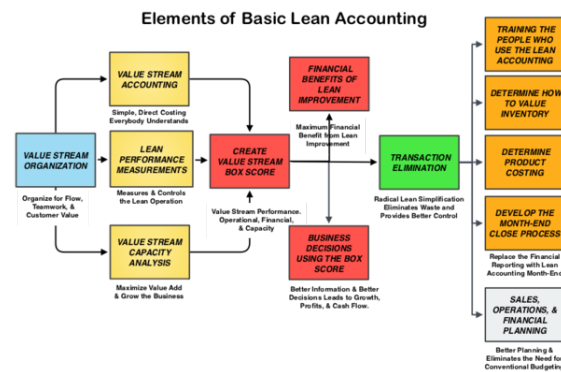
Elements of Basic Lean Accounting

VALUE STREAM ORGANIZATION

Organize for Flow, Teamwork, & Customer Value

VALUE STREAM ACCOUNTING

Simple, Direct Costing Everybody Understands

LEAN PERFORMANCE MEASUREMENTS

Measures & Controls the Lean Operation

VALUE STREAM CAPACITY ANALYSIS

Maximize Value Add & Grow the Business

CREATE VALUE STREAM BOX SCORE

Value Stream Performance. Operational, Financial, & Capacity

FINANCIAL BENEFITS OF LEAN IMPROVEMENT

Maximum Financial Benefit from Lean Improvement

BUSINESS DECISIONS USING THE BOX SCORE

Better Information & Better Decisions Leads to Growth, Profits, & Cash Flow.

TRANSACTION ELIMINATION

Radical Lean Simplification Eliminates Waste and Provides Better Control

TRAINING THE PEOPLE WHO USE THE LEAN ACCOUNTING

DETERMINE HOW TO VALUE INVENTORY

DETERMINE PRODUCT COSTING

DEVELOP THE MONTH-END CLOSE PROCESS

Replace the Financial Reporting with Lean Accounting Month-End

SALES, OPERATIONS, & FINANCIAL PLANNING

Better Planning & Eliminates the Need for Conventional Budgeting